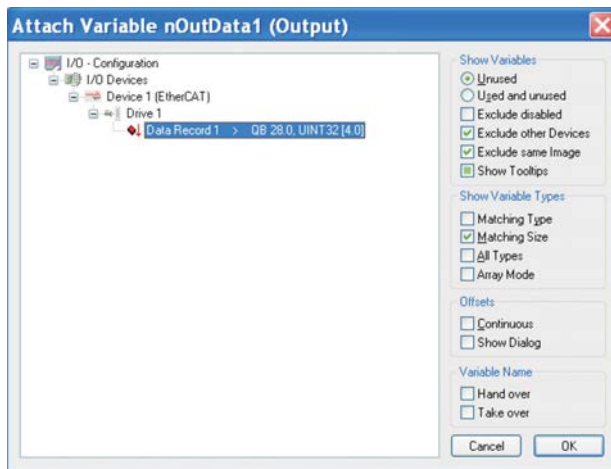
Attach Variable nOutData1 (Output)

I/O - Configuration
I/O Devices
Device 1 (EtherCAT)
Drive 1
Data Record 1 > QB 28.0, UINT32 [4.0]

Show Variables
Unused
Used and unused
Exclude disabled
Exclude other Devices
Exclude same Image
Show Tooltips

Show Variable Types
Matching Type
Matching Size
All Types
Array Mode

Offsets
Continuous
Show Dialog

Variable Name
Hand over
Take over

Cancel
OK